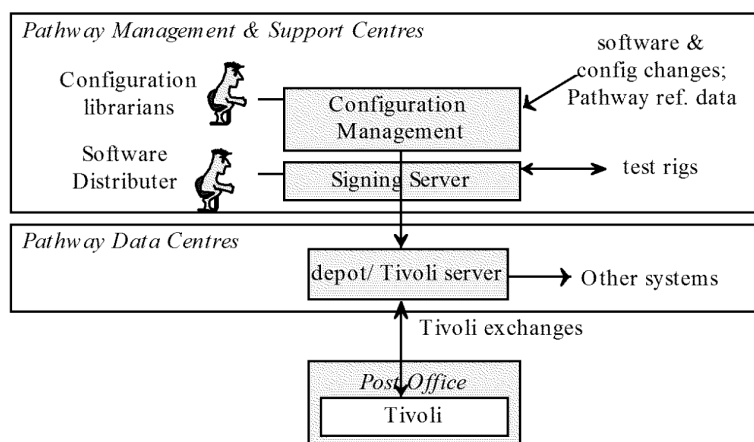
Pathway Management & Support Centres

Configuration librarians

Configuration Management

software & config changes; Pathway ref. data

Software Distributer

Signing Server

test rigs

Pathway Data Centres

depot/ Tivoli server

Other systems

Tivoli exchanges

Post Office

Tivoli